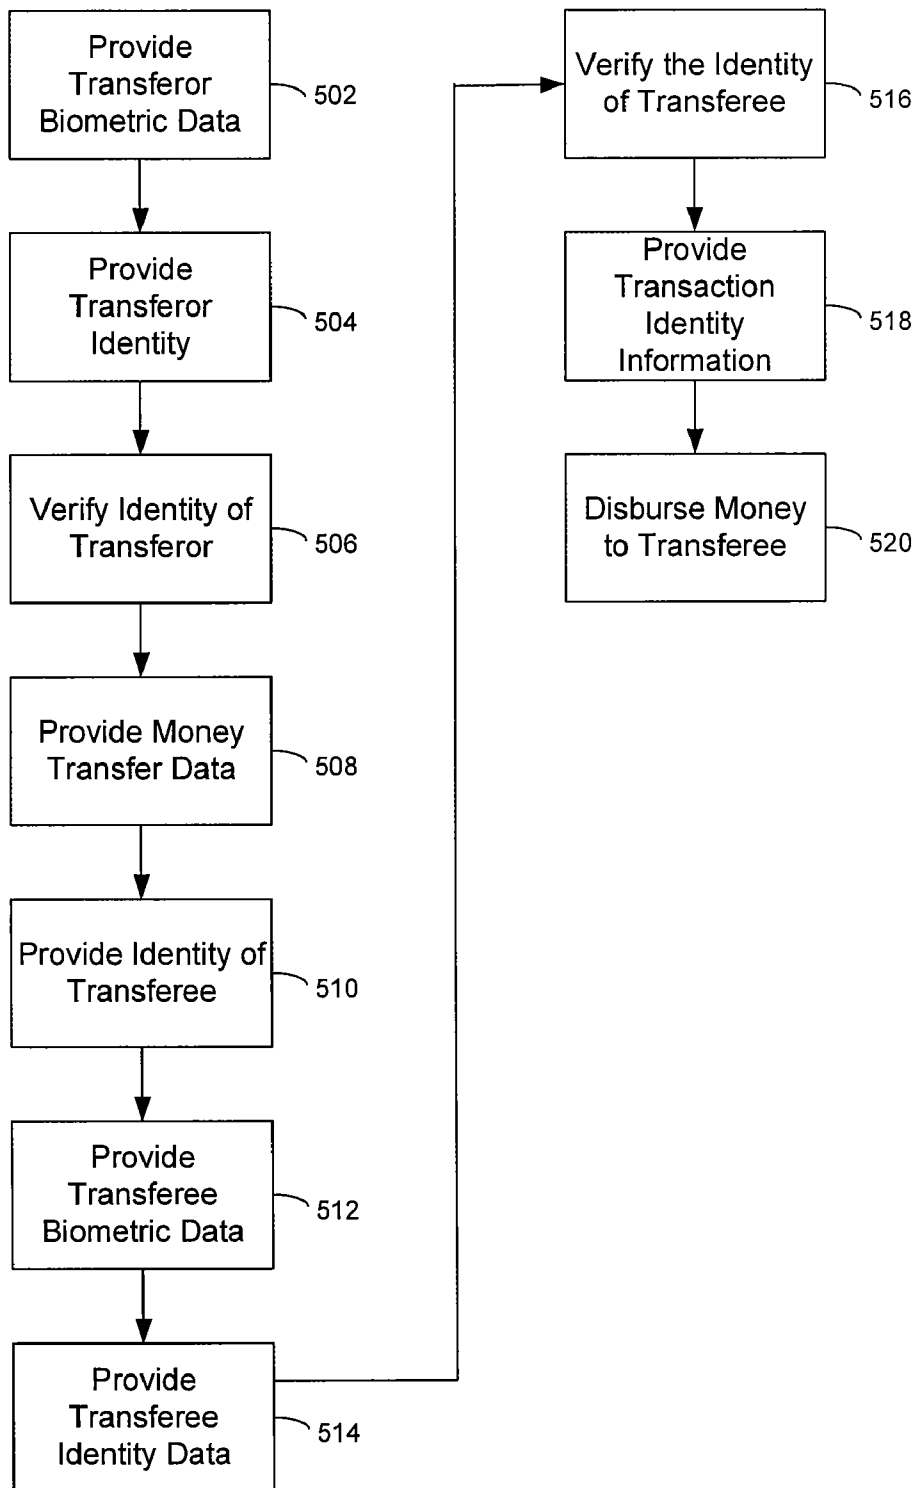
Provide Transferor Biometric Data 502

Provide Transferor Identity 504

Verify Identity of Transferor 506

Provide Money Transfer Data 508

Provide Identity of Transferee 510

Provide Transferee Biometric Data 512

Provide Transferee Identity Data 514

Verify the Identity of Transferee 516

Provide Transaction Identity Information 518

Disburse Money to Transferee 520